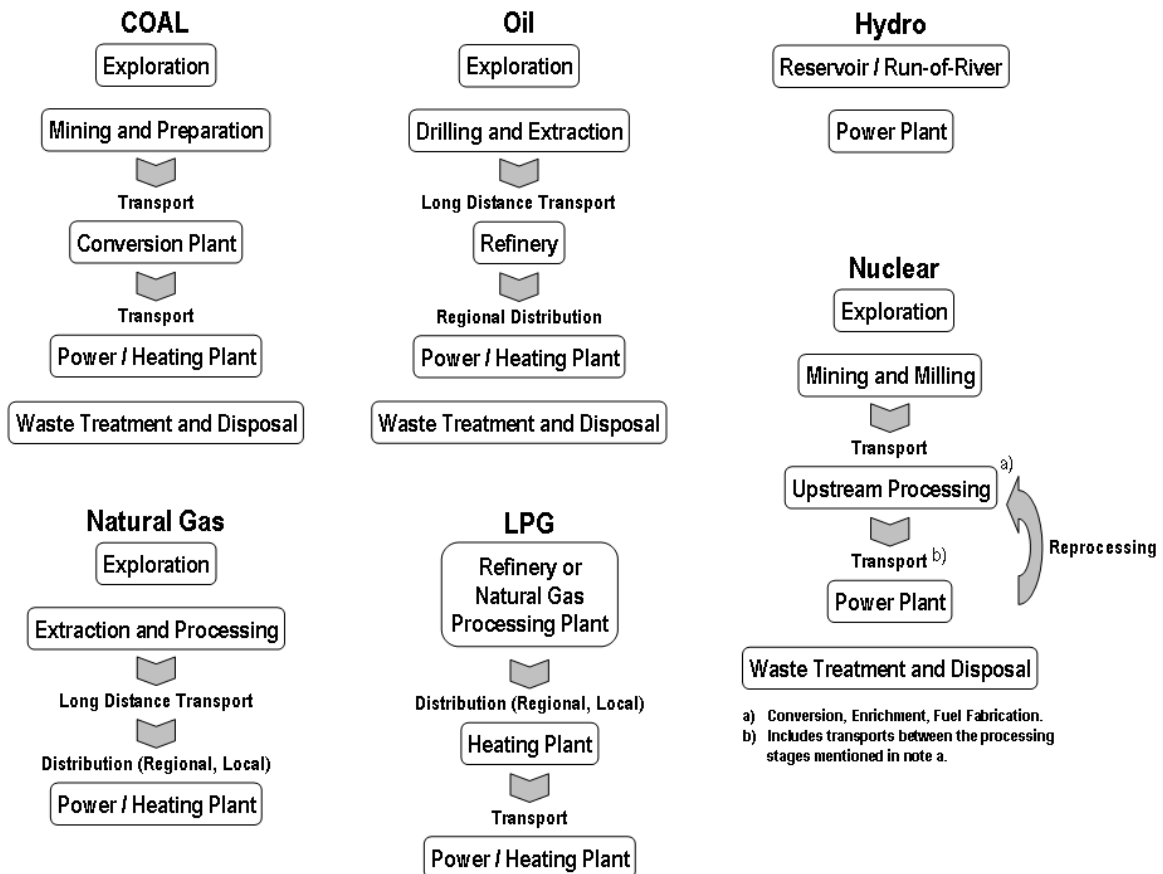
COAL

Exploration

Mining and Preparation

Transport

Conversion Plant

Transport

Power / Heating Plant

Waste Treatment and Disposal

Oil

Exploration

Drilling and Extraction

Long Distance Transport

Refinery

Regional Distribution

Power / Heating Plant

Waste Treatment and Disposal

Hydro

Reservoir / Run-of-River

Power Plant

Nuclear

Exploration

Mining and Milling

Transport

Upstream Processing a)

Transport b)

Power Plant

Reprocessing

Waste Treatment and Disposal

a) Conversion, Enrichment, Fuel Fabrication.
b) Includes transports between the processing stages mentioned in note a.

Natural Gas

Exploration

Extraction and Processing

Long Distance Transport

Distribution (Regional, Local)

Power / Heating Plant

LPG

Refinery or Natural Gas Processing Plant

Distribution (Regional, Local)

Heating Plant

Transport

Power / Heating Plant